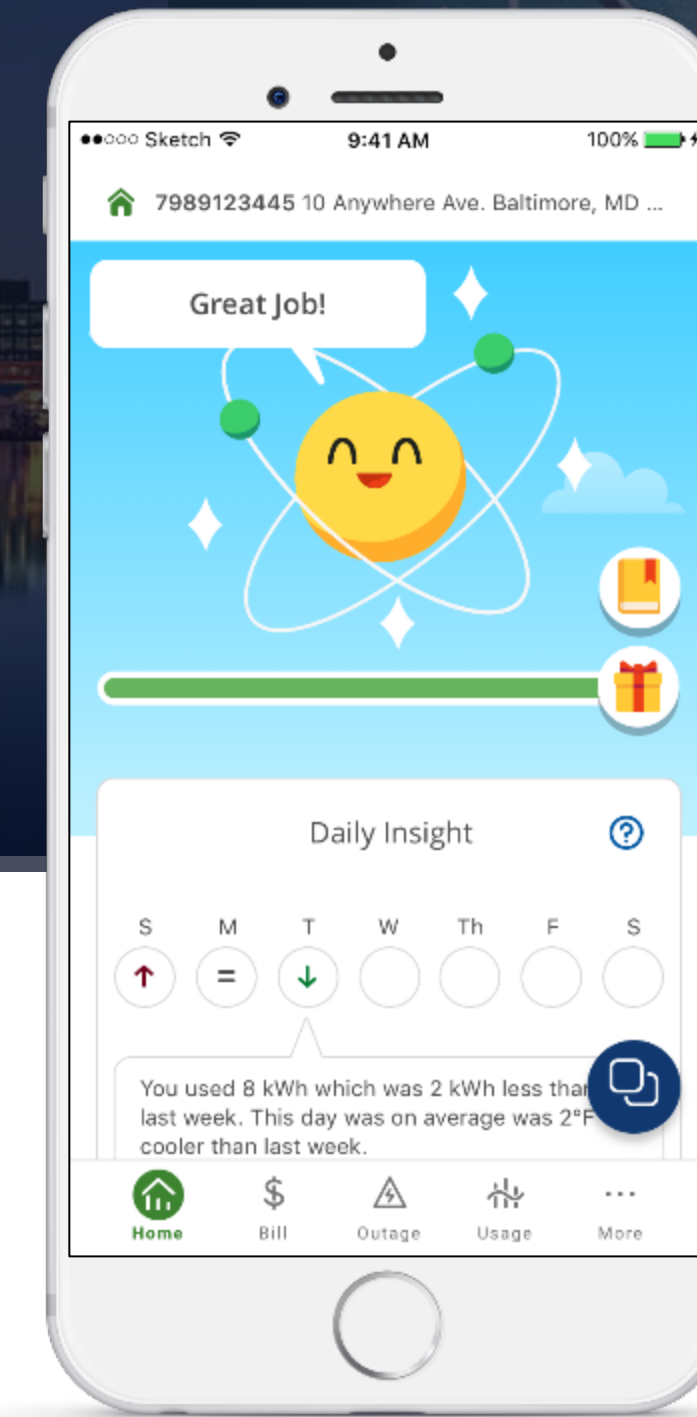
●●○○○ Sketch 9:41 AM 100%

7989123445 10 Anywhere Ave. Baltimore, MD ...

Great Job!

Daily Insight

S M T W Th F S

↑ = ↓

You used 8 kWh which was 2 kWh less than last week. This day was on average was 2°F cooler than last week.

Home Bill Outage Usage More